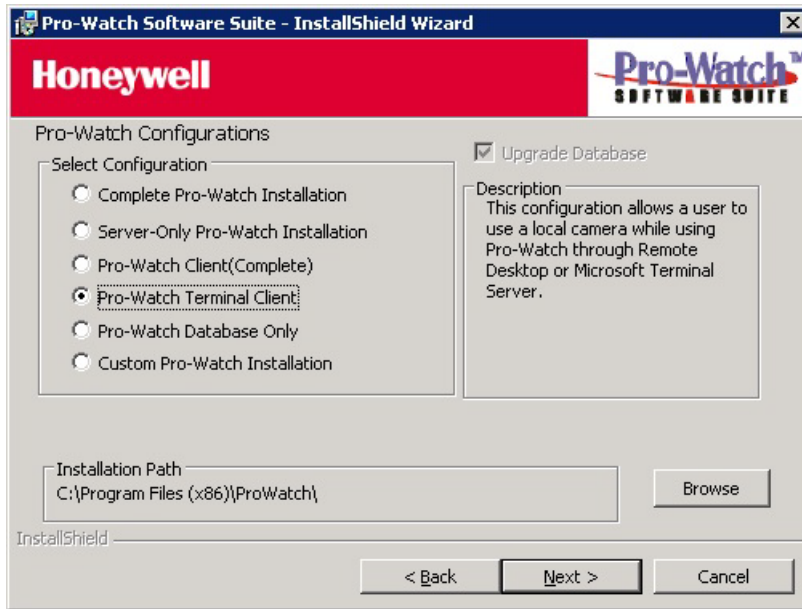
Pro-Watch Software Suite - InstallShield Wizard

Honeywell

Pro-Watch™
SOFTWARE SUITE

Pro-Watch Configurations

Select Configuration

Complete Pro-Watch Installation

Server-Only Pro-Watch Installation

Pro-Watch Client(Complete)

Pro-Watch Terminal Client

Pro-Watch Database Only

Custom Pro-Watch Installation

Upgrade Database

Description
This configuration allows a user to use a local camera while using Pro-Watch through Remote Desktop or Microsoft Terminal Server.

Installation Path
C:\Program Files (x86)\ProWatch\

Browse

InstallShield

< Back

Next >

Cancel